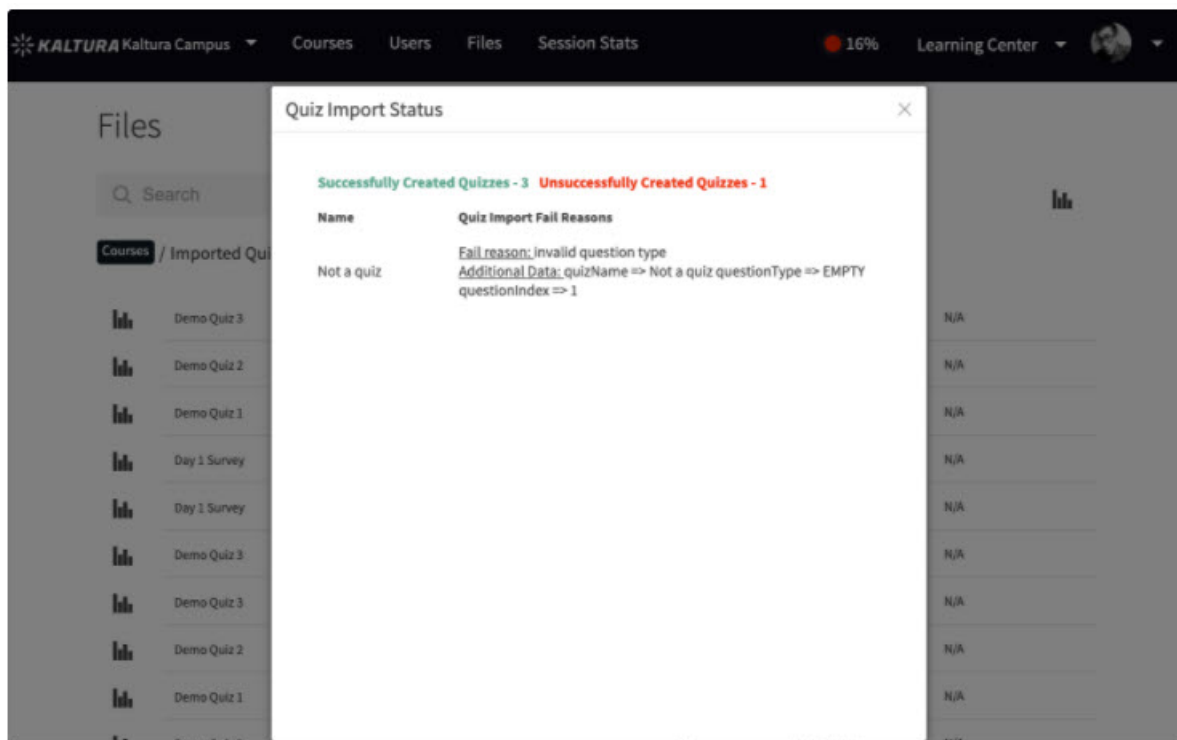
KALTURA Kaltura Campus Courses Users Files Session Stats 16% Learning Center

Files

Search

Courses / Imported Qui

| Demo Quiz 3 | N/A |
|---|---|
| Demo Quiz 2 | N/A |
| Demo Quiz 1 | N/A |
| Day 1 Survey | N/A |
| Day 1 Survey | N/A |
| Demo Quiz 3 | N/A |
| Demo Quiz 3 | N/A |
| Demo Quiz 2 | N/A |
| Demo Quiz 1 | N/A |

Quiz Import Status

Successfully Created Quizzes - 3 Unsuccessfully Created Quizzes - 1

| Name | Quiz Import Fail Reasons |
|---|---|
| Not a quiz | Fail reason: invalid question type Additional Data: quizName => Not a quiz questionType => EMPTY questionIndex => 1 |